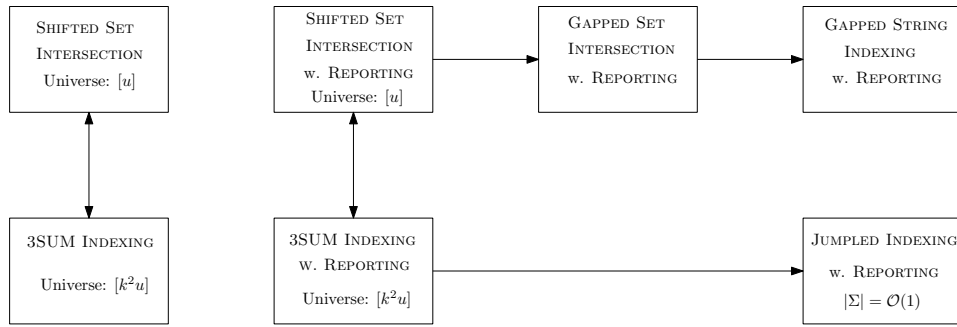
Shifted Set Intersection
Universe: $[u]$

3SUM Indexing
Universe: $[k^2u]$

Shifted Set Intersection w. Reporting
Universe: $[u]$

Gapped Set Intersection w. Reporting

Gapped String Indexing w. Reporting

3SUM Indexing w. Reporting
Universe: $[k^2u]$

Jumpled Indexing w. Reporting
$|\Sigma| = \mathcal{O}(1)$